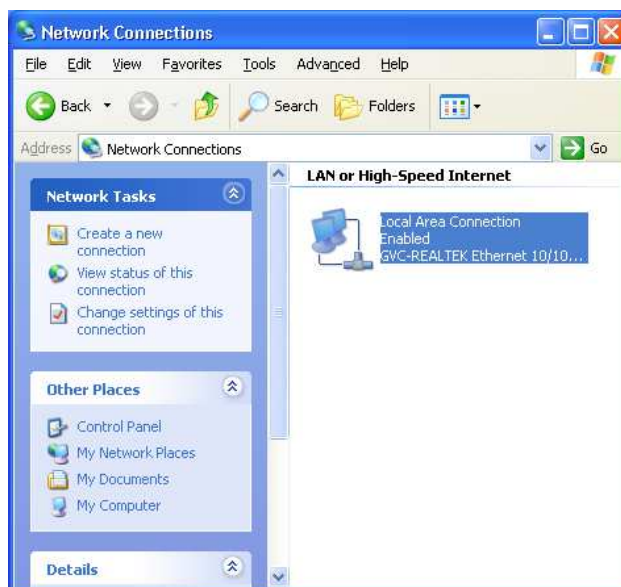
Network Connections

File Edit View Favorites Tools Advanced Help

Back Search Folders

Address Network Connections Go

Network Tasks

Create a new connection

View status of this connection

Change settings of this connection

Other Places

Control Panel

My Network Places

My Documents

My Computer

Details

LAN or High-Speed Internet

Local Area Connection
Enabled
GVC-REALTEK Ethernet 10/10...